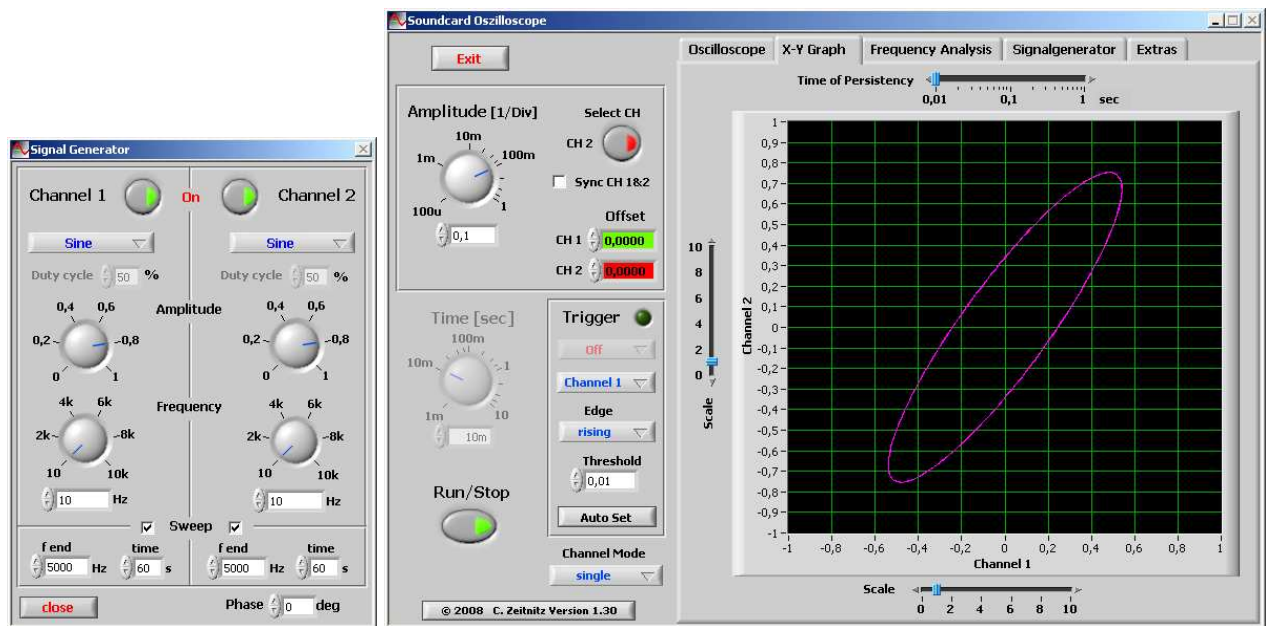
Signal Generator

Channel 1 On Channel 2

Sine Sine

Duty cycle 50 % Duty cycle 50 %

Amplitude

0,4 0,6 0,2 0,8 0 1

0,4 0,6 0,2 0,8 0 1

Frequency

4k 6k 2k 8k 10 10k

4k 6k 2k 8k 10 10k

10 Hz 10 Hz

Sweep

f end 5000 Hz time 60 s f end 5000 Hz time 60 s

close Phase 0 deg

Soundcard Oszilloscope

Exit

Amplitude [1/Div]

10m 1m 100m 100u 1

0,1

Select CH

CH 2

Sync CH 1&2

Offset

CH 1 0,0000

CH 2 0,0000

Time [sec]

100m 10m 1 1m 10

10m

Trigger

Off

Channel 1

Edge

rising

Threshold

0,01

Auto Set

Run/Stop

Channel Mode

single

© 2008 C. Zeitnitz Version 1.30

Oscilloscope X-Y Graph Frequency Analysis Signalgenerator Extras

Time of Persistency

0,01 0,1 1 sec

10 8 6 4 2 0

Scale

1 0,9 0,8 0,7 0,6 0,5 0,4 0,3 0,2 0,1 0 -0,1 -0,2 -0,3 -0,4 -0,5 -0,6 -0,7 -0,8 -0,9 -1

Channel 2

-1 -0,8 -0,6 -0,4 -0,2 0 0,2 0,4 0,6 0,8 1

Channel 1

Scale

0 2 4 6 8 10